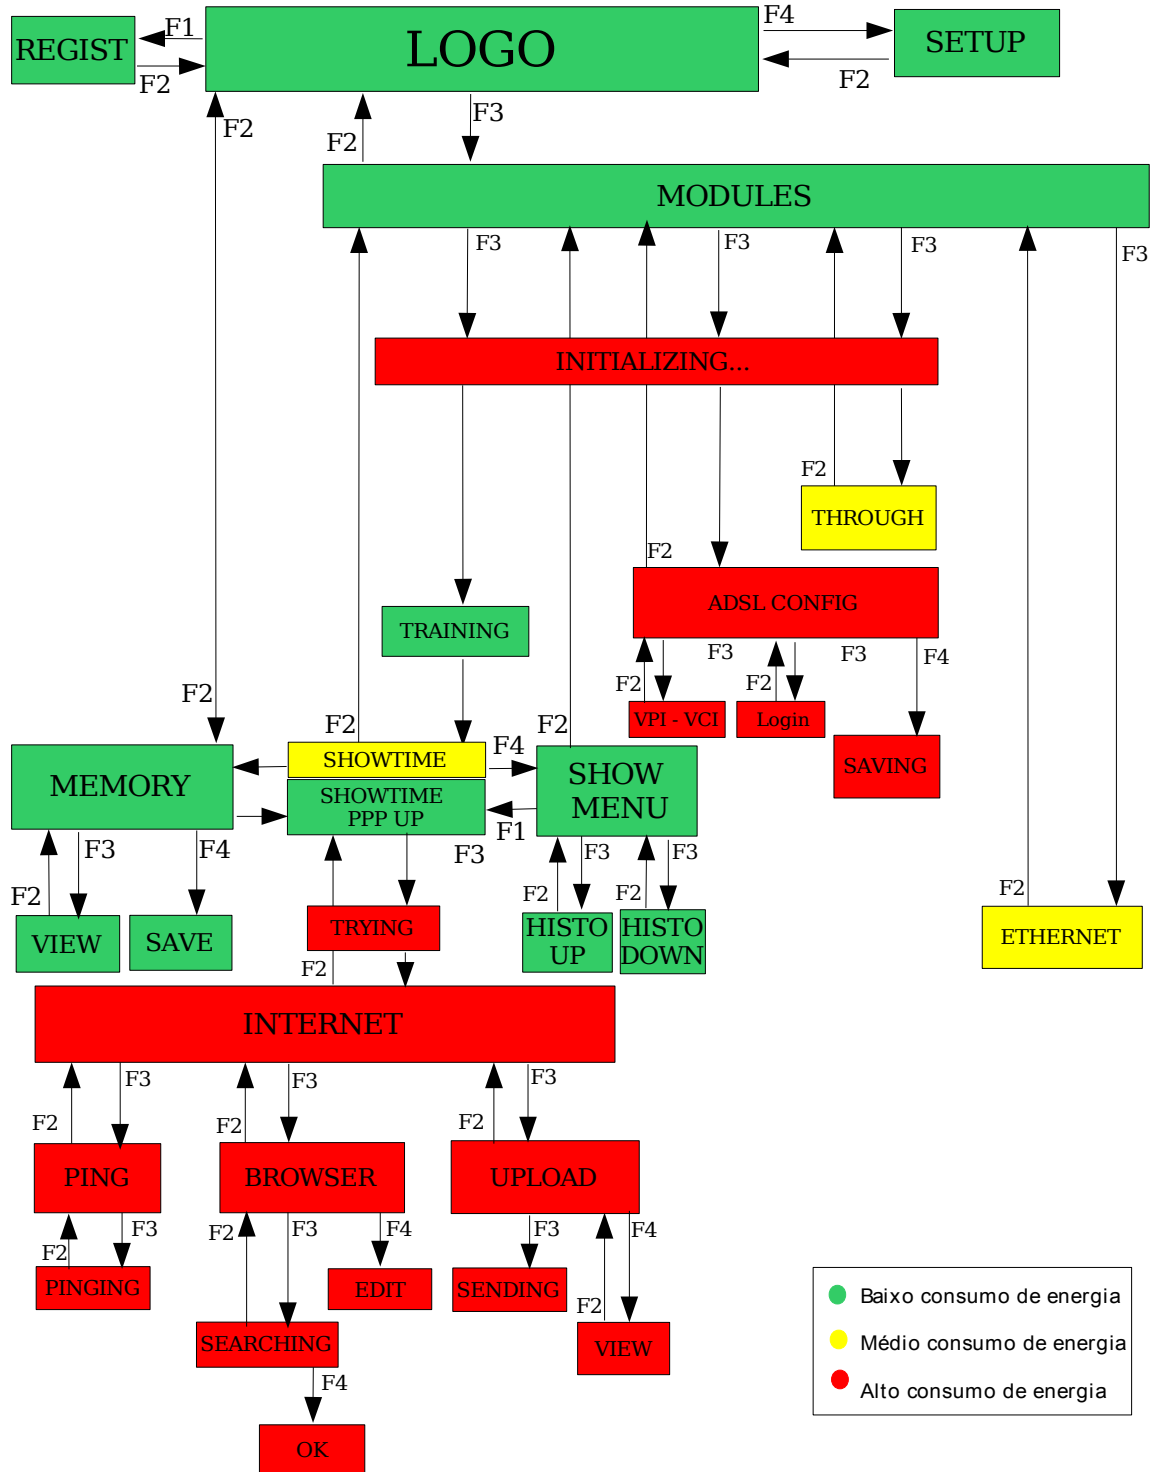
REGIST
F1
F2
LOGO
F4
SETUP
F2
F2
F3
F2
MODULES
F3
F3
F3
F3
INITIALIZING...
F2
THROUGH
F2
ADSL CONFIG
TRAINING
F3
F3
F4
F2
VPI - VCI
F2
Login
SAVING
F2
F2
F2
SHOWTIME
F4
MEMORY
SHOWTIME PPP UP
SHOW MENU
F1
F3
F4
F3
F3
F3
F2
F2
F2
F2
VIEW
SAVE
TRYING
HISTO UP
HISTO DOWN
ETHERNET
F2
INTERNET
F3
F3
F3
F2
F2
F2
PING
BROWSER
UPLOAD
F3
F3
F4
F3
F4
F2
F2
F2
PINGING
EDIT
SENDING
VIEW
SEARCHING
F4
OK
Baixo consumo de energia
Médio consumo de energia
Alto consumo de energia